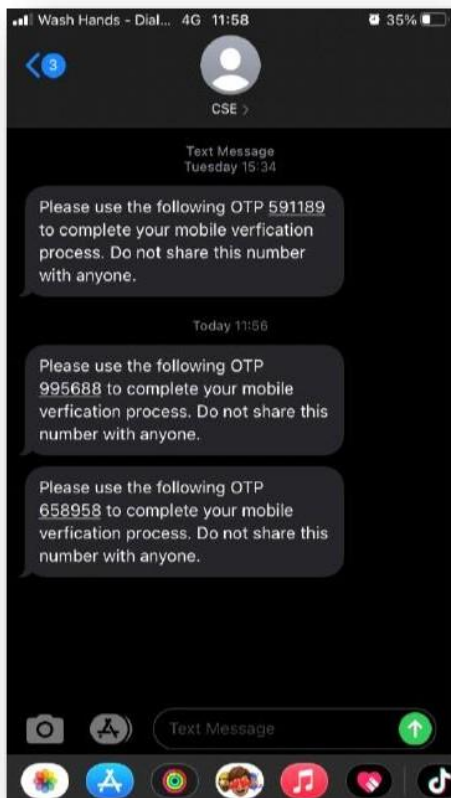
Wash Hands - Dial... 4G 11:58 35%

3

CSE >

Text Message
Tuesday 15:34

Please use the following OTP 591189 to complete your mobile verfication process. Do not share this number with anyone.

Today 11:56

Please use the following OTP 995688 to complete your mobile verfication process. Do not share this number with anyone.

Please use the following OTP 658958 to complete your mobile verfication process. Do not share this number with anyone.

Text Message